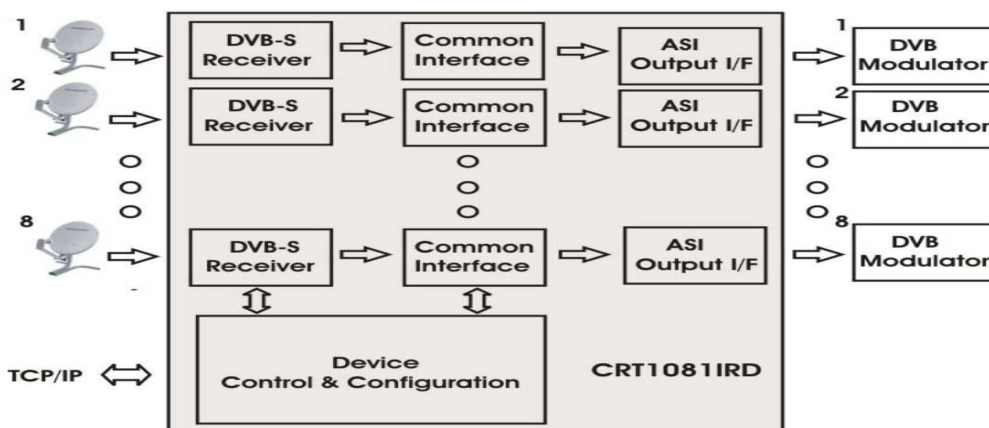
1

DVB-S Receiver

Common Interface

ASI Output I/F

1

DVB Modulator

2

DVB-S Receiver

Common Interface

ASI Output I/F

2

DVB Modulator

8

DVB-S Receiver

Common Interface

ASI Output I/F

8

DVB Modulator

TCP/IP

Device Control & Configuration

CRT1081IRD